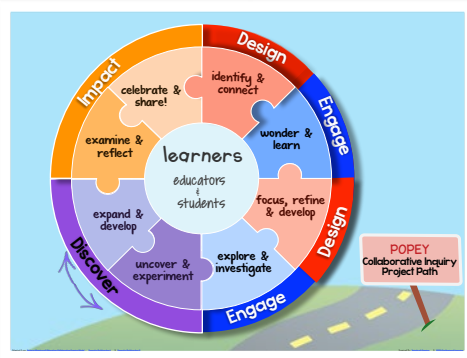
Design

Engage

Design

Engage

Discover

Impact

identify & connect

wonder & learn

focus, refine & develop

explore & investigate

uncover & experiment

expand & develop

examine & reflect

celebrate & share!

learners

educators & students

POPEY

Collaborative Inquiry Project Path